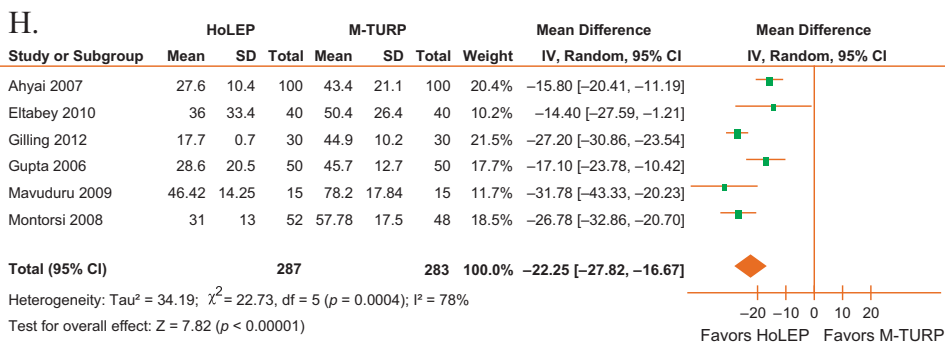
H.

| Study or Subgroup | HoLEP Mean | HoLEP SD | HoLEP Total | M-TURP Mean | M-TURP SD | M-TURP Total | Weight | Mean Difference IV, Random, 95% CI |
|---|---|---|---|---|---|---|---|---|
| Ahyai 2007 | 27.6 | 10.4 | 100 | 43.4 | 21.1 | 100 | 20.4% | −15.80 [−20.41, −11.19] |
| Eltabey 2010 | 36 | 33.4 | 40 | 50.4 | 26.4 | 40 | 10.2% | −14.40 [−27.59, −1.21] |
| Gilling 2012 | 17.7 | 0.7 | 30 | 44.9 | 10.2 | 30 | 21.5% | −27.20 [−30.86, −23.54] |
| Gupta 2006 | 28.6 | 20.5 | 50 | 45.7 | 12.7 | 50 | 17.7% | −17.10 [−23.78, −10.42] |
| Mavuduru 2009 | 46.42 | 14.25 | 15 | 78.2 | 17.84 | 15 | 11.7% | −31.78 [−43.33, −20.23] |
| Montorsi 2008 | 31 | 13 | 52 | 57.78 | 17.5 | 48 | 18.5% | −26.78 [−32.86, −20.70] |
| Total (95% CI) | | | 287 | | | 283 | 100.0% | −22.25 [−27.82, −16.67] |

Mean Difference
IV, Random, 95% CI

Heterogeneity: Tau² = 34.19; $\chi^2$ = 22.73, df = 5 ($p$ = 0.0004); I² = 78%
Test for overall effect: Z = 7.82 ($p$ < 0.00001)

−20 −10 0 10 20
Favors HoLEP Favors M-TURP